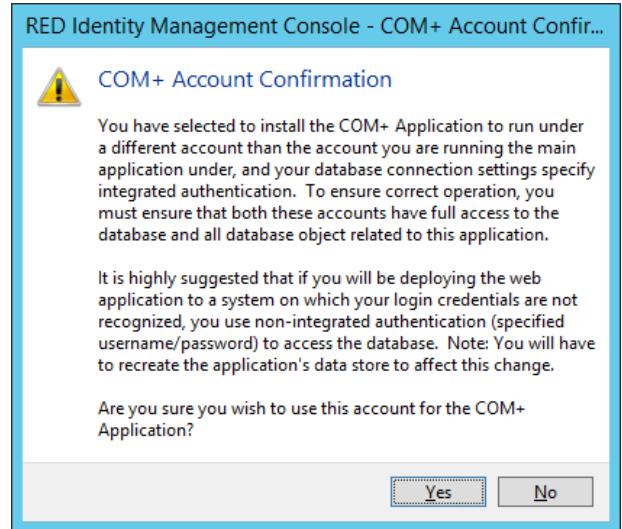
RED Identity Management Console - COM+ Account Confir...

COM+ Account Confirmation

You have selected to install the COM+ Application to run under a different account than the account you are running the main application under, and your database connection settings specify integrated authentication. To ensure correct operation, you must ensure that both these accounts have full access to the database and all database object related to this application.

It is highly suggested that if you will be deploying the web application to a system on which your login credentials are not recognized, you use non-integrated authentication (specified username/password) to access the database. Note: You will have to recreate the application's data store to affect this change.

Are you sure you wish to use this account for the COM+ Application?

Yes

No